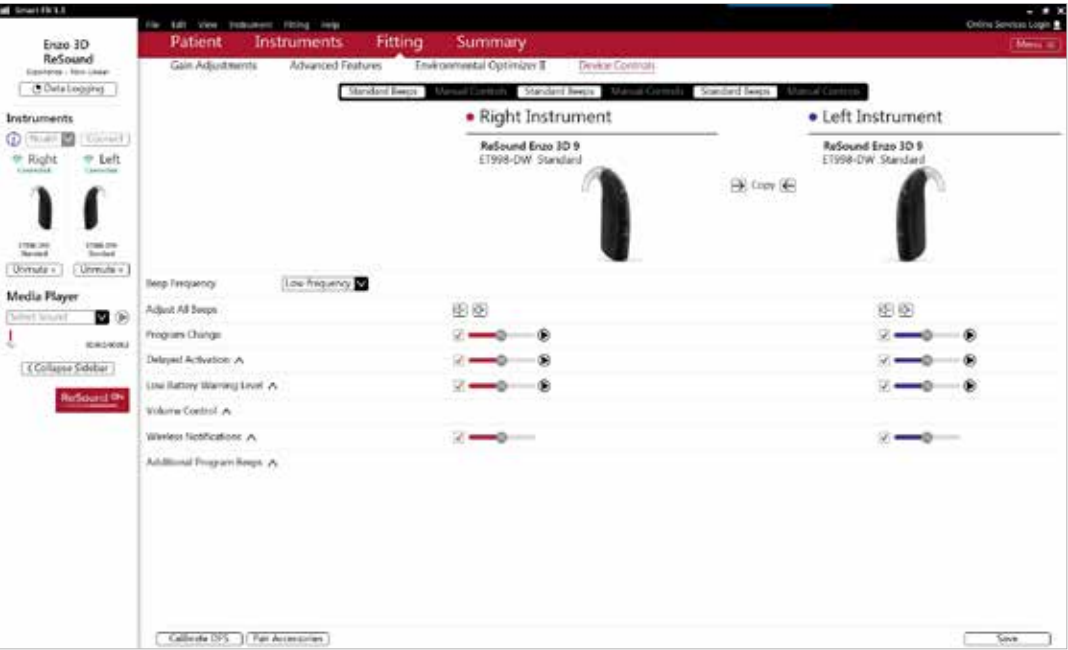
Smart Fit 1.1

File Edit View Instrument Fitting Help

Online Services Login

Enzo 3D
ReSound
Experience - Non Linear
Data Logging

Instruments
Model Connect
Right Left
Connected Connected
ET998-DW Standard ET998-DW Standard
Unmute Unmute

Media Player
Select Sound
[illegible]
Collapse Sidebar

ReSound

Patient Instruments Fitting Summary
Menu

Gain Adjustments Advanced Features Environmental Optimizer II Device Controls

Standard Beeps Manual Controls Standard Beeps Manual Controls Standard Beeps Manual Controls

• Right Instrument
ReSound Enzo 3D 9
ET998-DW Standard

Copy

• Left Instrument
ReSound Enzo 3D 9
ET998-DW Standard

Beep Frequency Low Frequency
Adjust All Beeps
Program Change
Delayed Activation
Low Battery Warning Level
Volume Control
Wireless Notifications
Additional Program Beeps

Calibrate DFS Pair Accessories Save